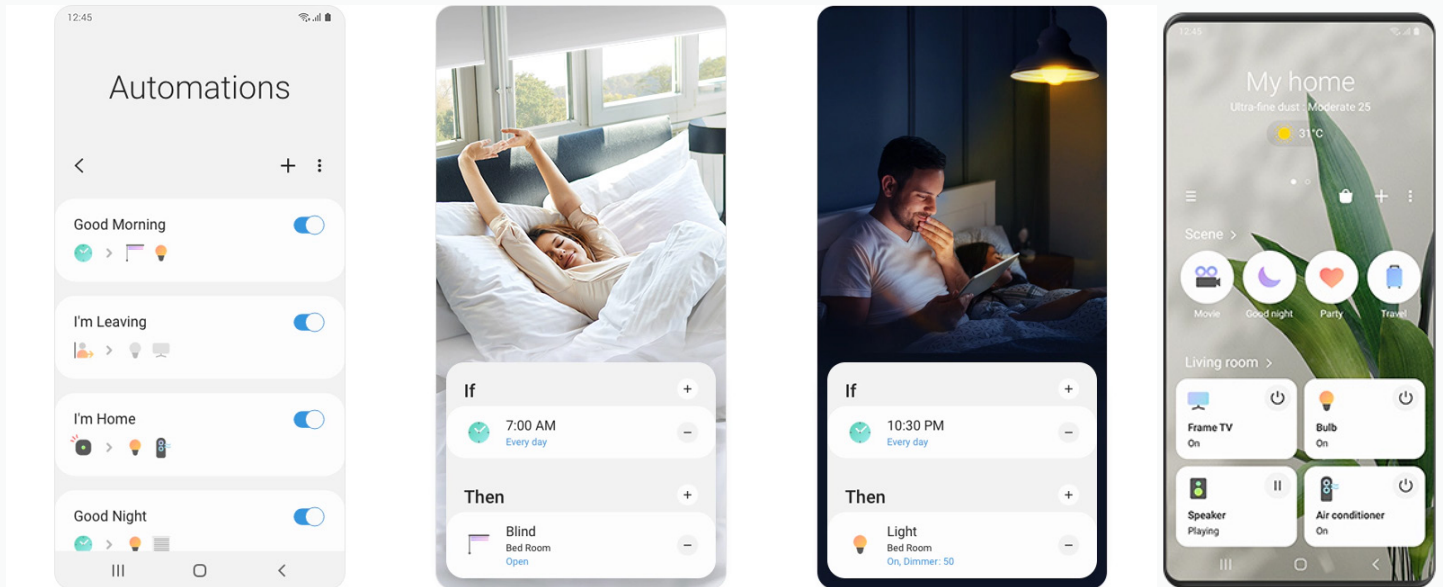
12:45

Automations

Good Morning

I'm Leaving

I'm Home

Good Night

If

7:00 AM
Every day

Then

Blind
Bed Room
Open

If

10:30 PM
Every day

Then

Light
Bed Room
On, Dimmer: 50

12:45

My home
Ultra-fine dust : Moderate 25
31°C

Scene >

Movie
Good night
Party
Travel

Living room >

Frame TV
On

Bulb
On

Speaker
Playing

Air conditioner
On